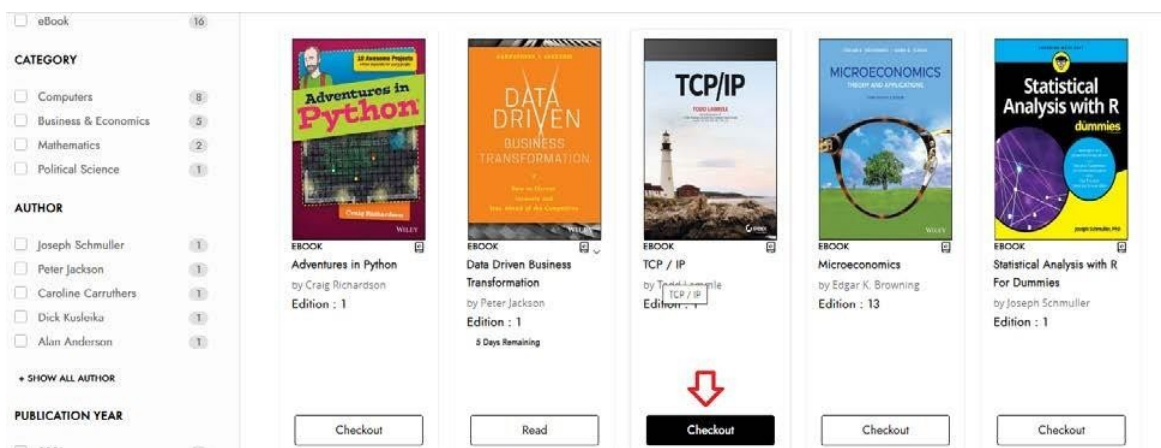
eBook 16

CATEGORY

Computers 8
Business & Economics 5
Mathematics 2
Political Science 1

AUTHOR

Joseph Schmuller 1
Peter Jackson 1
Caroline Carruthers 1
Dick Kusleika 1
Alan Anderson 1

+ SHOW ALL AUTHOR

PUBLICATION YEAR

10 Awesome Projects
Adventures in Python
Craig Richardson
WILEY

EBOOK
Adventures in Python
by Craig Richardson
Edition : 1

Checkout

DATA DRIVEN BUSINESS TRANSFORMATION
WILEY

EBOOK
Data Driven Business Transformation
by Peter Jackson
Edition : 1
5 Days Remaining

Read

TCP/IP
TODD LAMMLE

EBOOK
TCP / IP
by Todd Lammle
TCP / IP
Edition : 1

Checkout

MICROECONOMICS
THEORY AND APPLICATIONS
WILEY

EBOOK
Microeconomics
by Edgar K. Browning
Edition : 13

Checkout

Statistical Analysis with R
dummies

EBOOK
Statistical Analysis with R For Dummies
by Joseph Schmuller
Edition : 1

Checkout